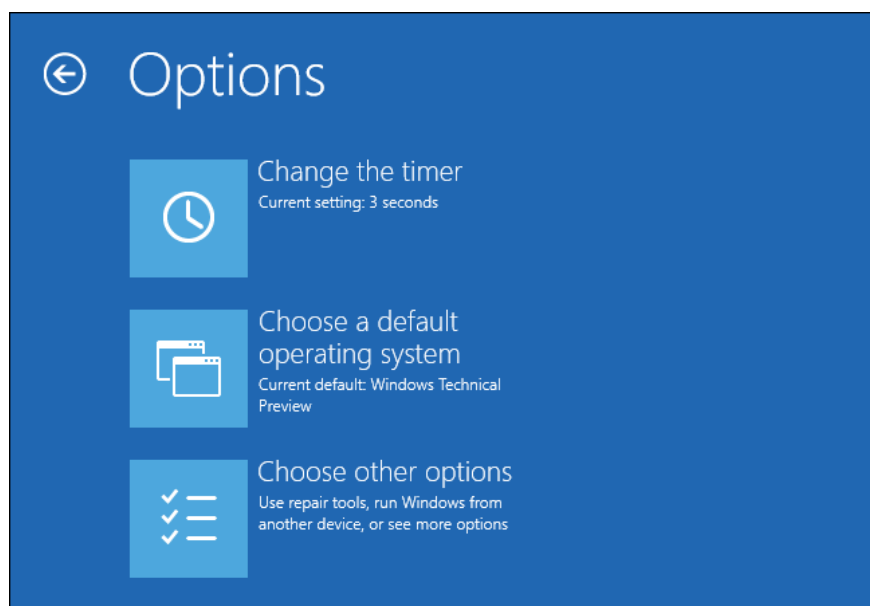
Options

Change the timer
Current setting: 3 seconds

Choose a default operating system
Current default: Windows Technical Preview

Choose other options
Use repair tools, run Windows from another device, or see more options